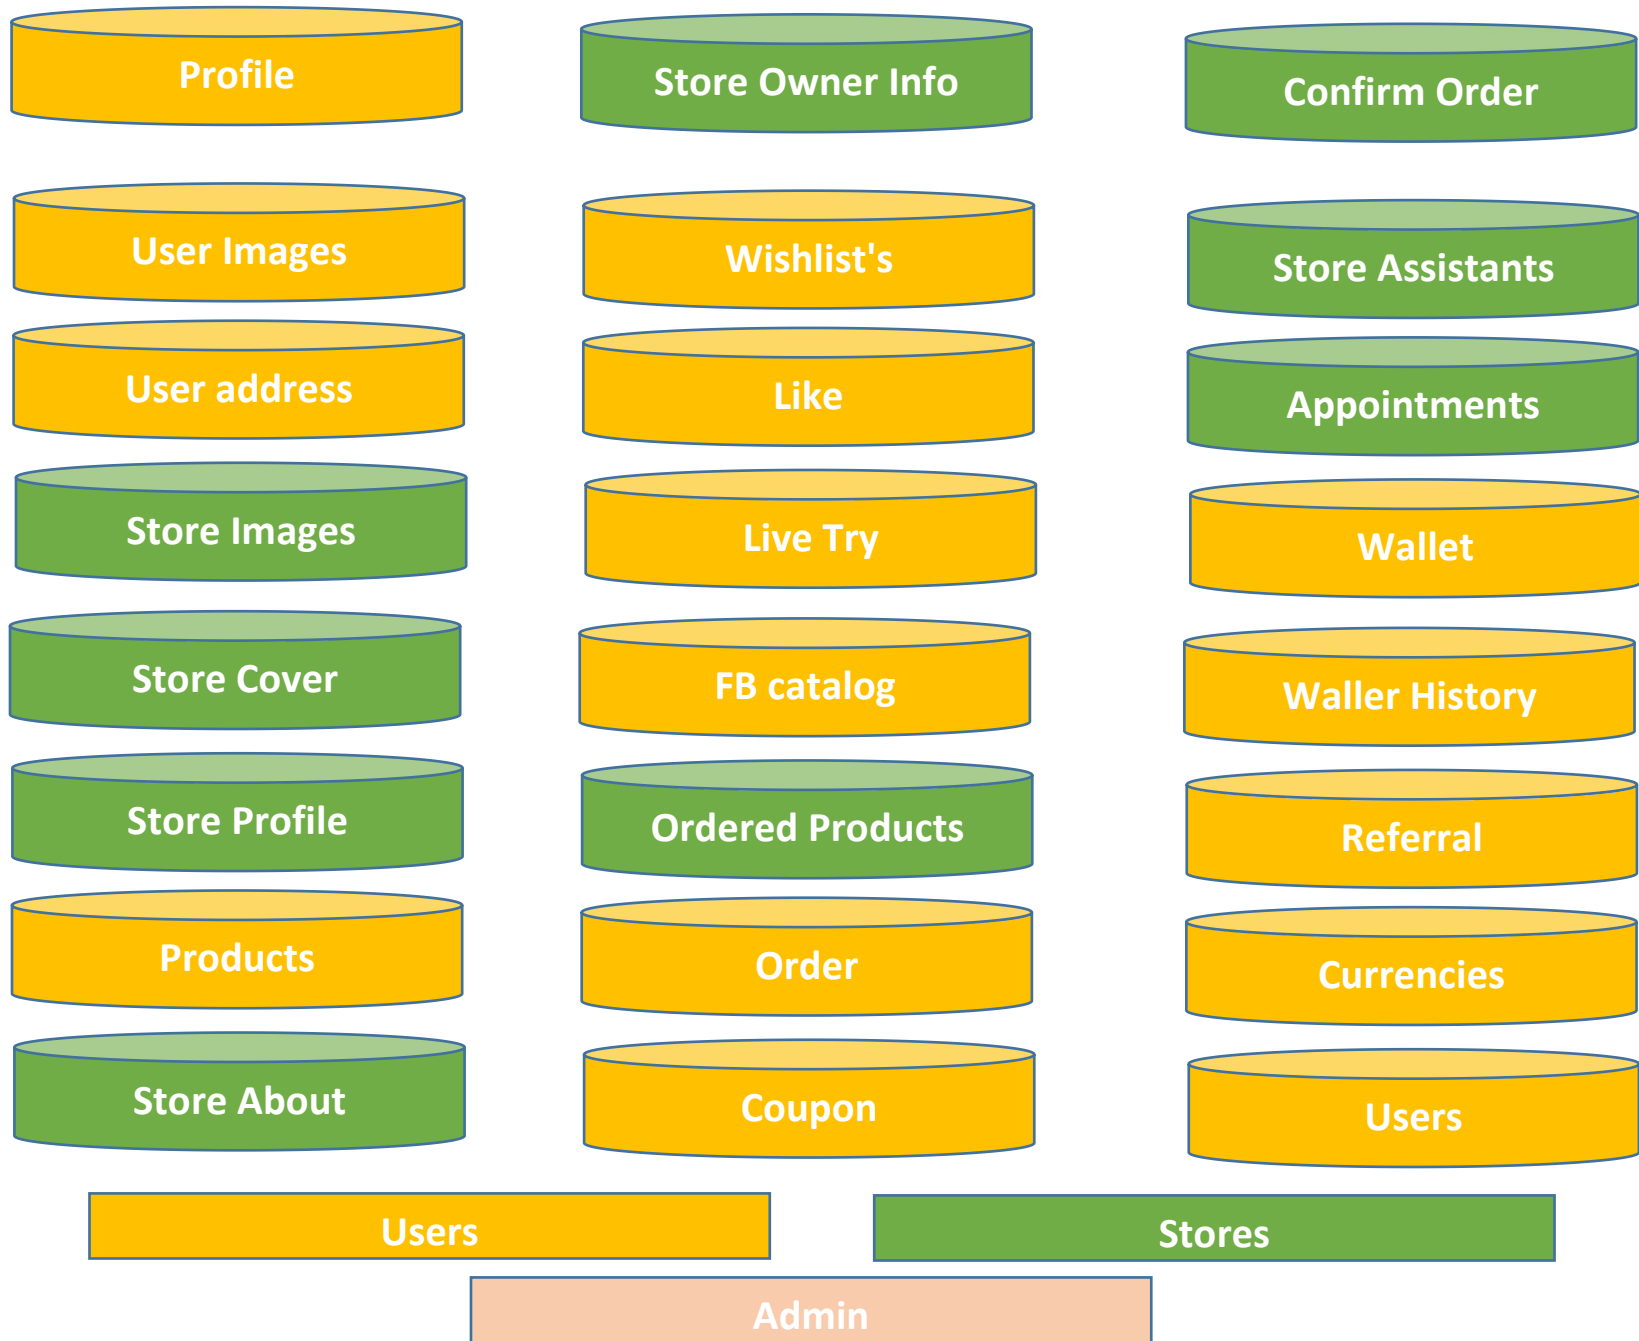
Profile

Store Owner Info

Confirm Order

User Images

Wishlist's

Store Assistants

User address

Like

Appointments

Store Images

Live Try

Wallet

Store Cover

FB catalog

Waller History

Store Profile

Ordered Products

Referral

Products

Order

Currencies

Store About

Coupon

Users

Users

Stores

Admin